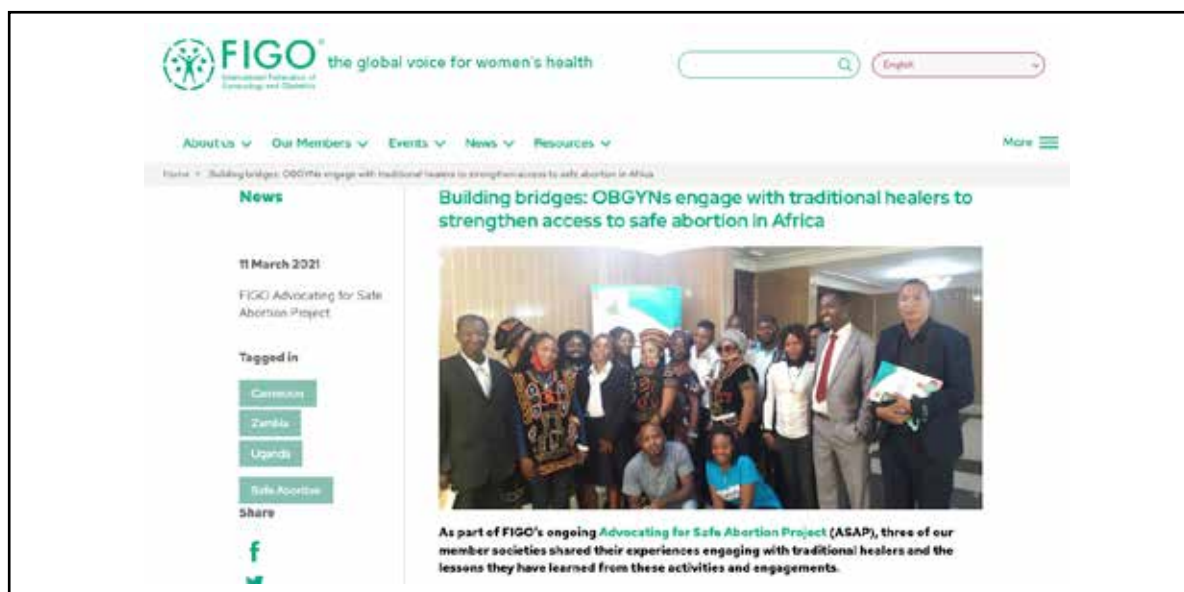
FIGO® International Federation of Gynecology and Obstetrics the global voice for women's health

English

About us Our Members Events News Resources More

Home > Building bridges: OBGYNs engage with traditional healers to strengthen access to safe abortion in Africa

News

11 March 2021

FIGO Advocating for Safe Abortion Project

Tagged in

Cameroon

Zambia

Uganda

Safe Abortion

Share

Building bridges: OBGYNs engage with traditional healers to strengthen access to safe abortion in Africa

As part of FIGO's ongoing Advocating for Safe Abortion Project (ASAP), three of our member societies shared their experiences engaging with traditional healers and the lessons they have learned from these activities and engagements.